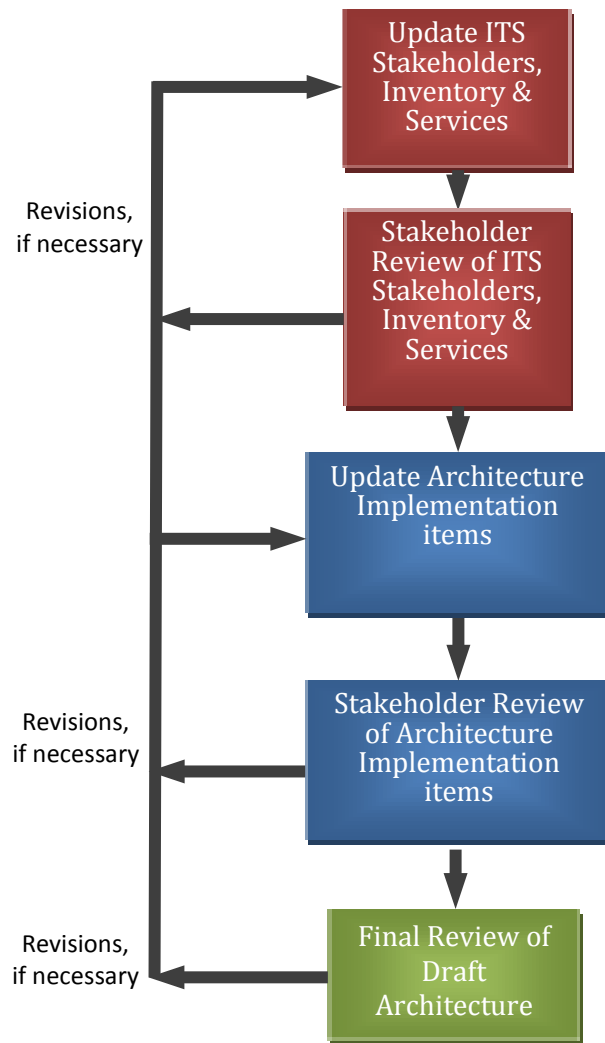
Update ITS Stakeholders, Inventory & Services

Revisions, if necessary

Stakeholder Review of ITS Stakeholders, Inventory & Services

Update Architecture Implementation items

Revisions, if necessary

Stakeholder Review of Architecture Implementation items

Revisions, if necessary

Final Review of Draft Architecture